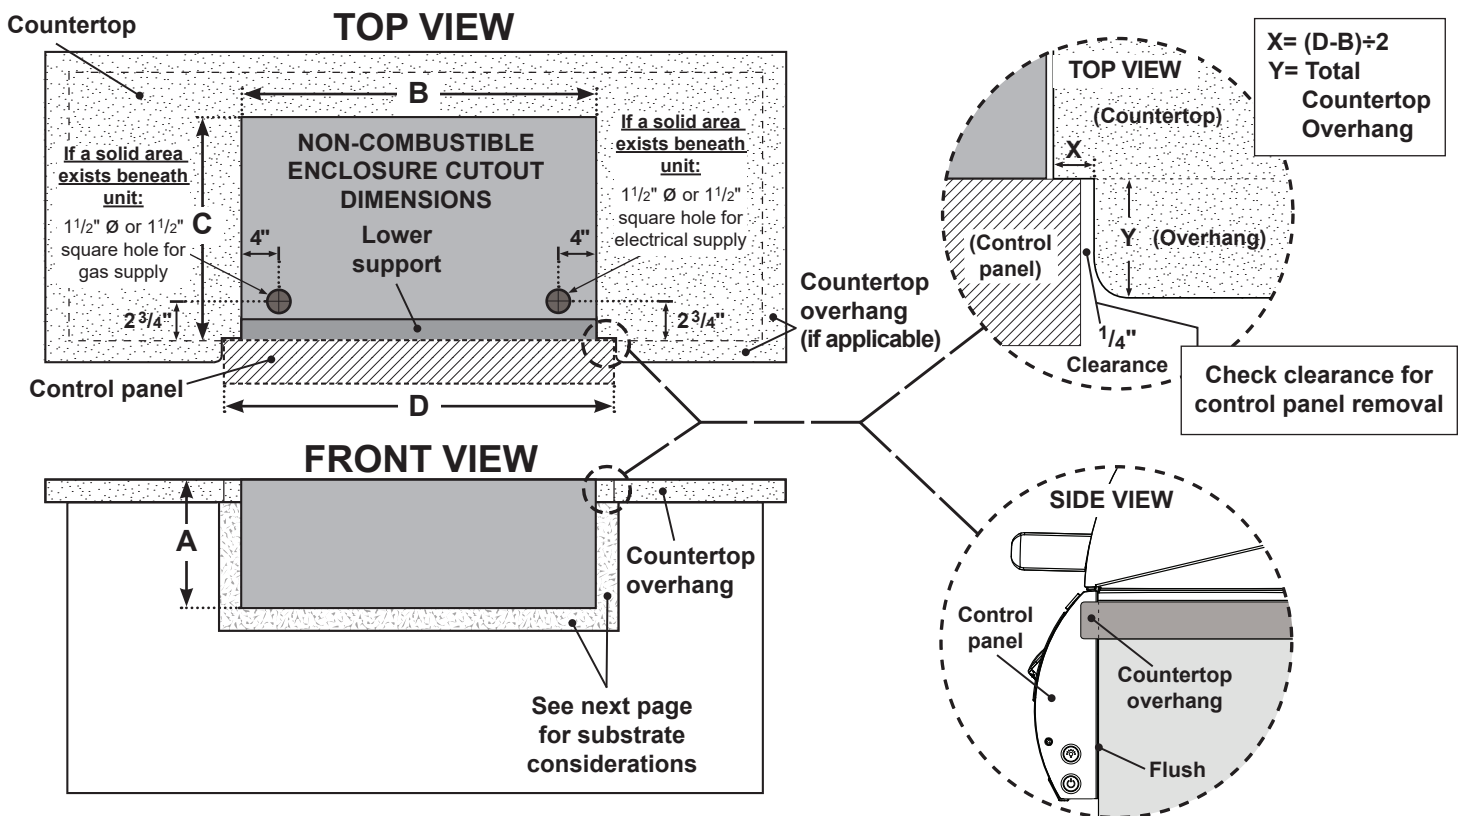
Countertop

TOP VIEW

B

NON-COMBUSTIBLE ENCLOSURE CUTOUT DIMENSIONS

C

If a solid area exists beneath unit:

$1\frac{1}{2}$" Ø or $1\frac{1}{2}$" square hole for gas supply

If a solid area exists beneath unit:

$1\frac{1}{2}$" Ø or $1\frac{1}{2}$" square hole for electrical supply

4"

Lower support

4"

$2\frac{3}{4}$"

$2\frac{3}{4}$"

Countertop overhang (if applicable)

Control panel

D

FRONT VIEW

A

Countertop overhang

See next page for substrate considerations

X= (D-B)÷2
Y= Total Countertop Overhang

TOP VIEW

(Countertop)

X

(Control panel)

Y (Overhang)

$\frac{1}{4}$"

Clearance

Check clearance for control panel removal

SIDE VIEW

Control panel

Countertop overhang

Flush